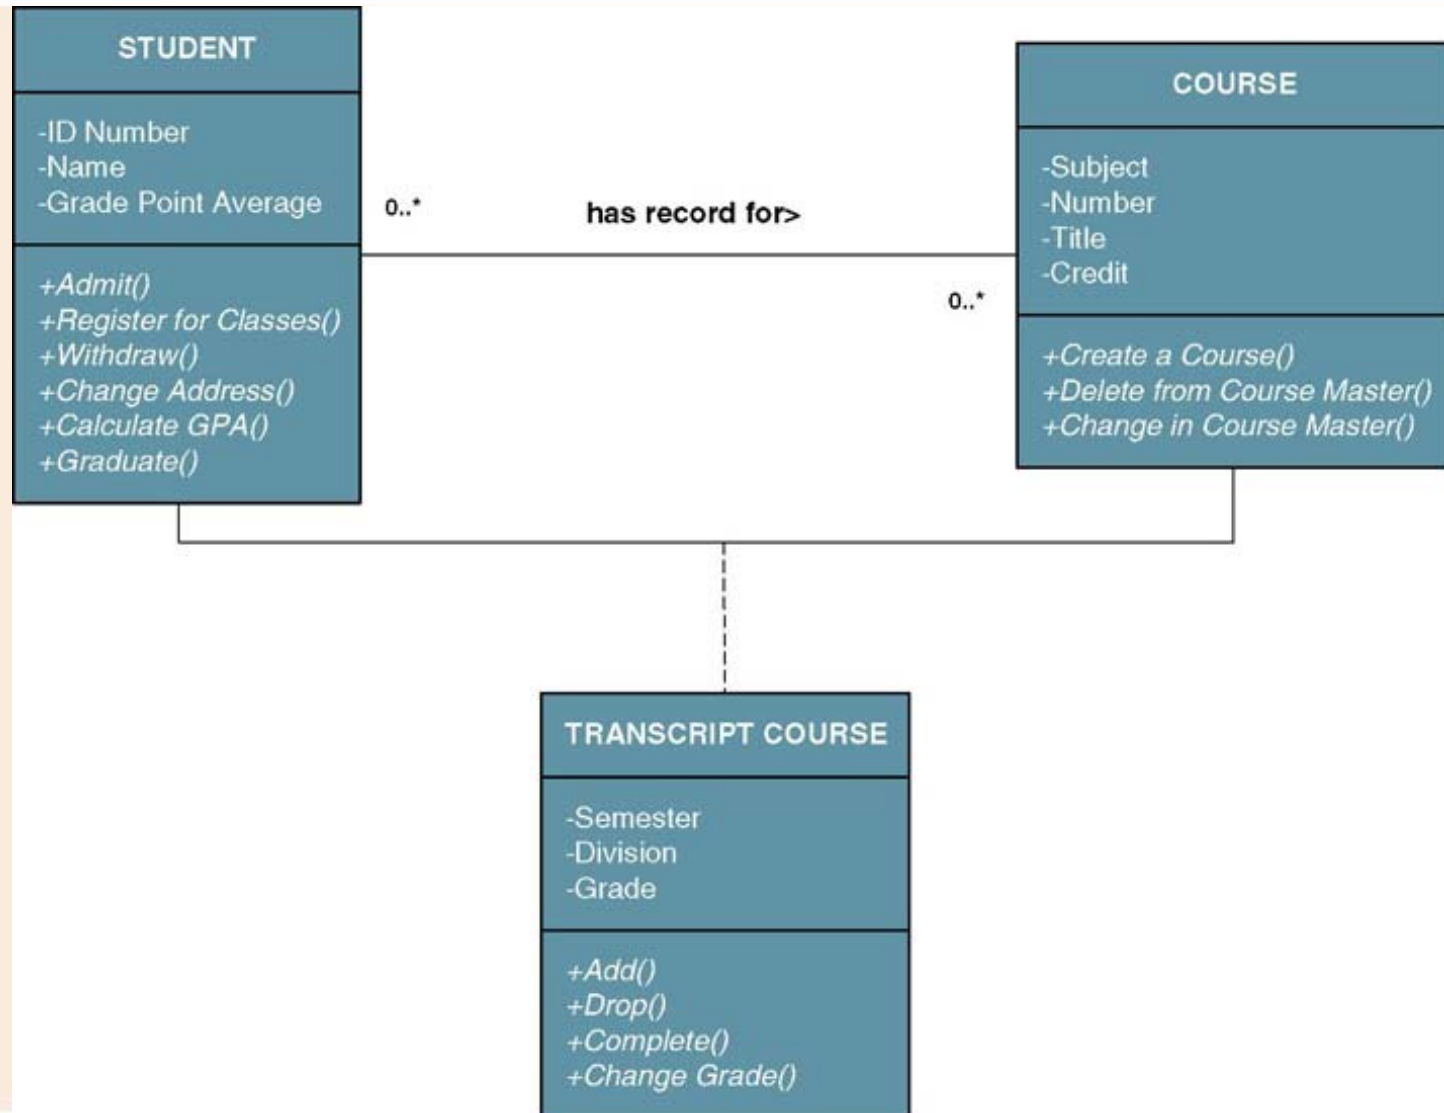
STUDENT

-ID Number
-Name
-Grade Point Average

+Admit()
+Register for Classes()
+Withdraw()
+Change Address()
+Calculate GPA()
+Graduate()

0..*

has record for>

0..*

COURSE

-Subject
-Number
-Title
-Credit

+Create a Course()
+Delete from Course Master()
+Change in Course Master()

TRANSCRIPT COURSE

-Semester
-Division
-Grade

+Add()
+Drop()
+Complete()
+Change Grade()